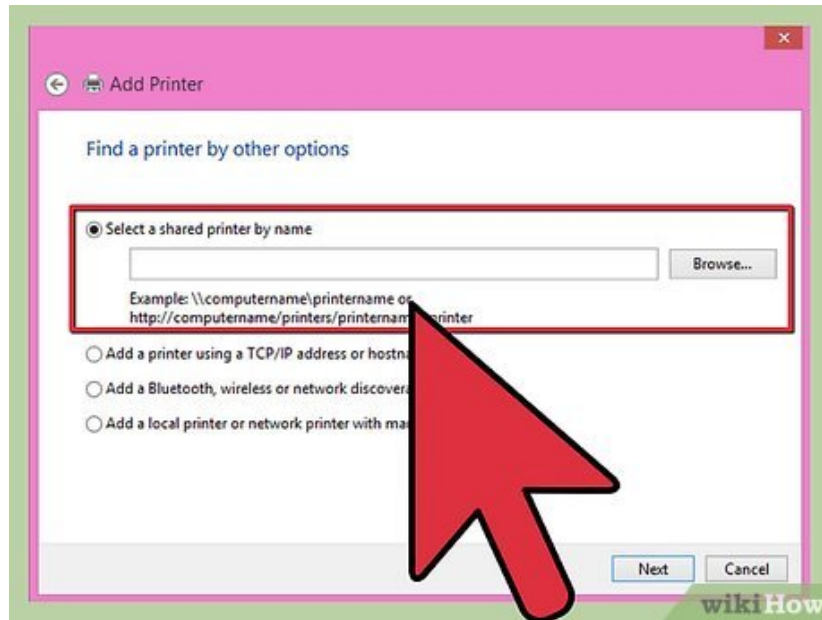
Add Printer

Find a printer by other options

Select a shared printer by name

Browse...

Example: \\computername\printername or http://computername/printers/printernam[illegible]printer

Add a printer using a TCP/IP address or hostna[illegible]

Add a Bluetooth, wireless or network discovera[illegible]

Add a local printer or network printer with ma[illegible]

Next Cancel

wikiHow